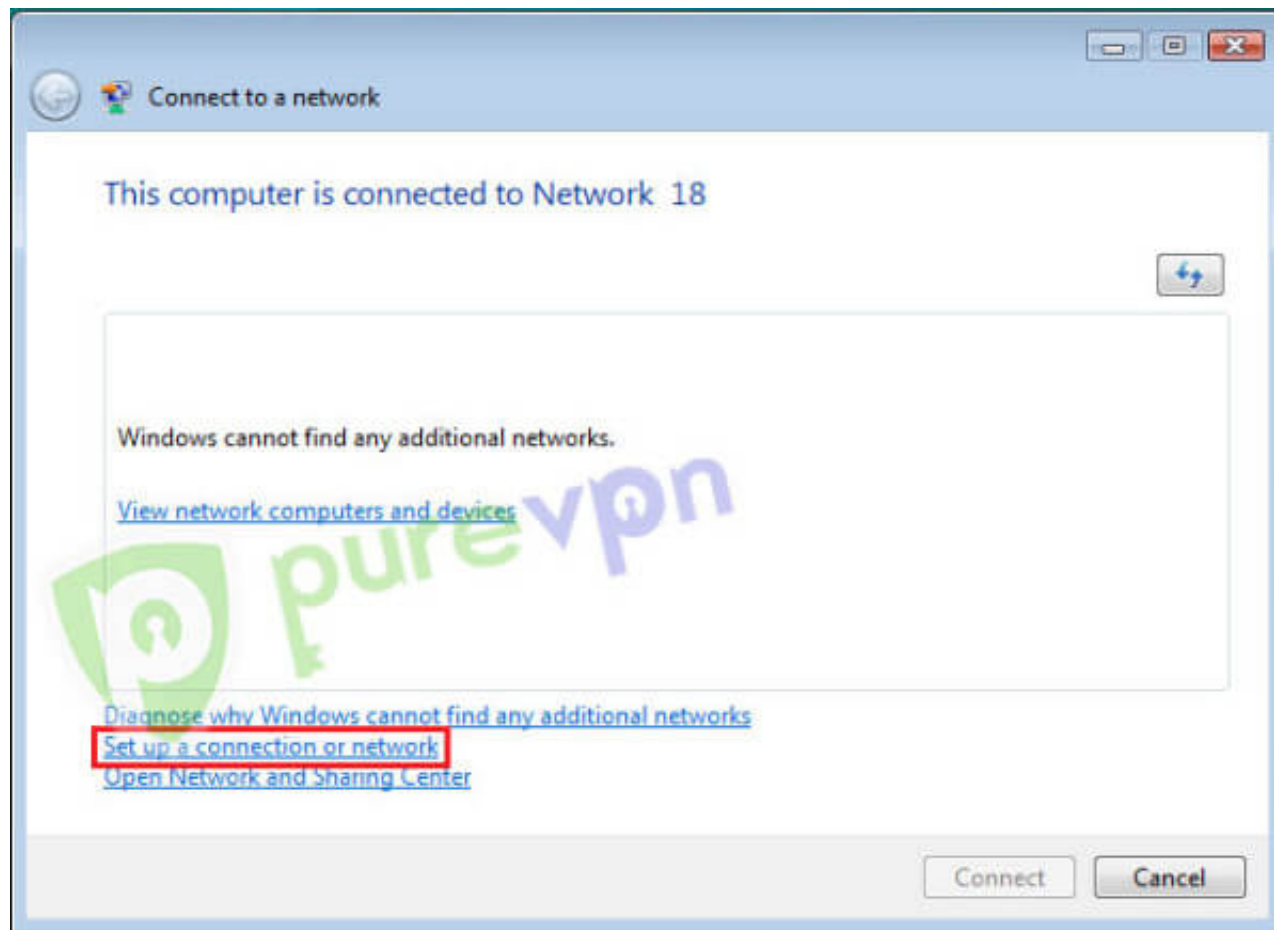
Connect to a network

This computer is connected to Network 18

Windows cannot find any additional networks.

View network computers and devices

purevpn

Diagnose why Windows cannot find any additional networks
Set up a connection or network
Open Network and Sharing Center

Connect
Cancel